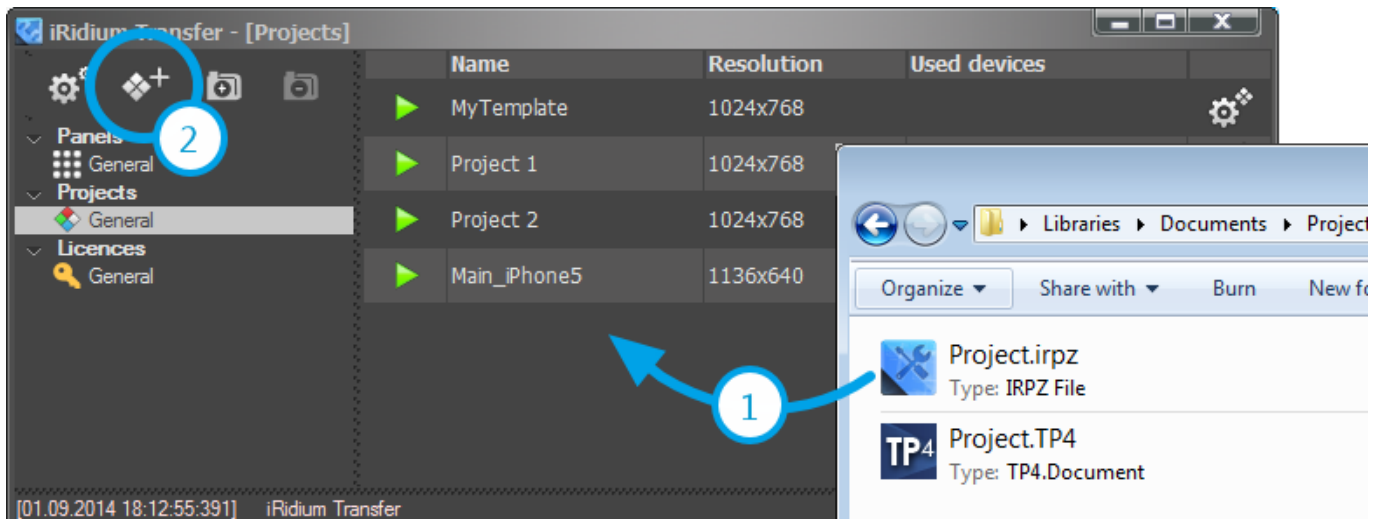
iRidium Transfer - [Projects]

2

Panels
General
Projects
General
Licences
General

| Name | Resolution | Used devices |
|---|---|---|
| MyTemplate | 1024x768 | |
| Project 1 | 1024x768 | |
| Project 2 | 1024x768 | |
| Main_iPhone5 | 1136x640 | |

1

Libraries ▸ Documents ▸ Project

Organize ▾ Share with ▾ Burn New fo

Project.irpz
Type: IRPZ File

TP4
Project.TP4
Type: TP4.Document

[01.09.2014 18:12:55:391] iRidium Transfer